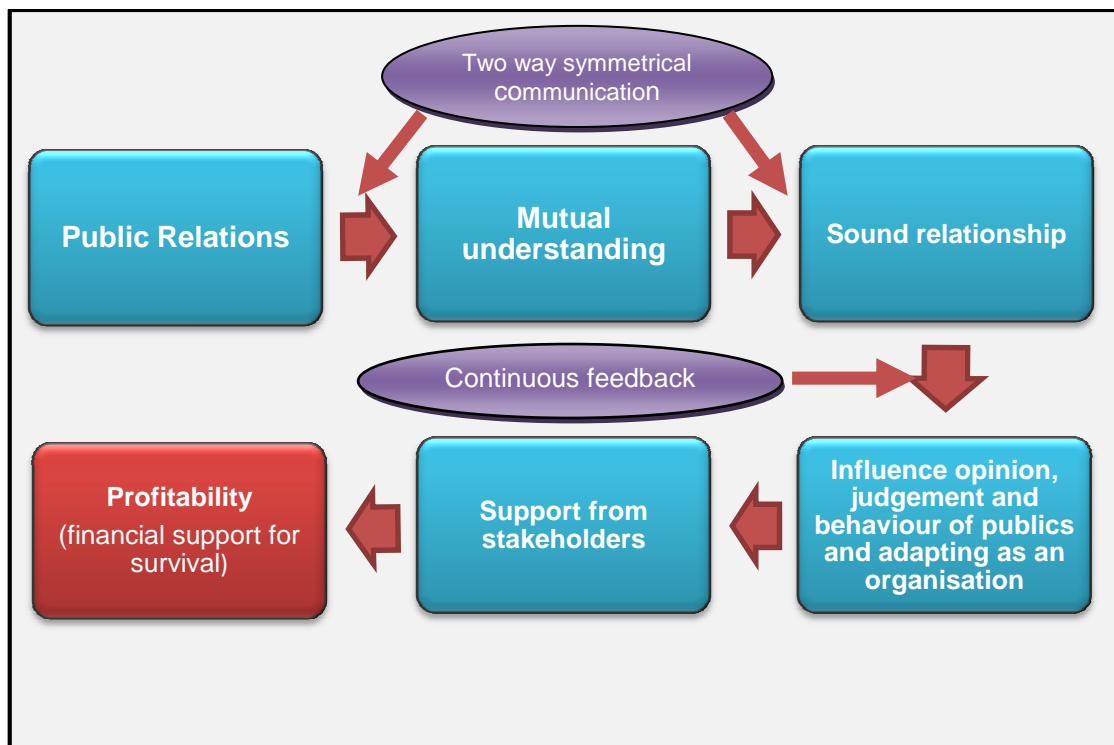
Two way symmetrical communication

Public Relations

Mutual understanding

Sound relationship

Continuous feedback

Profitability
(financial support for survival)

Support from stakeholders

Influence opinion, judgement and behaviour of publics and adapting as an organisation